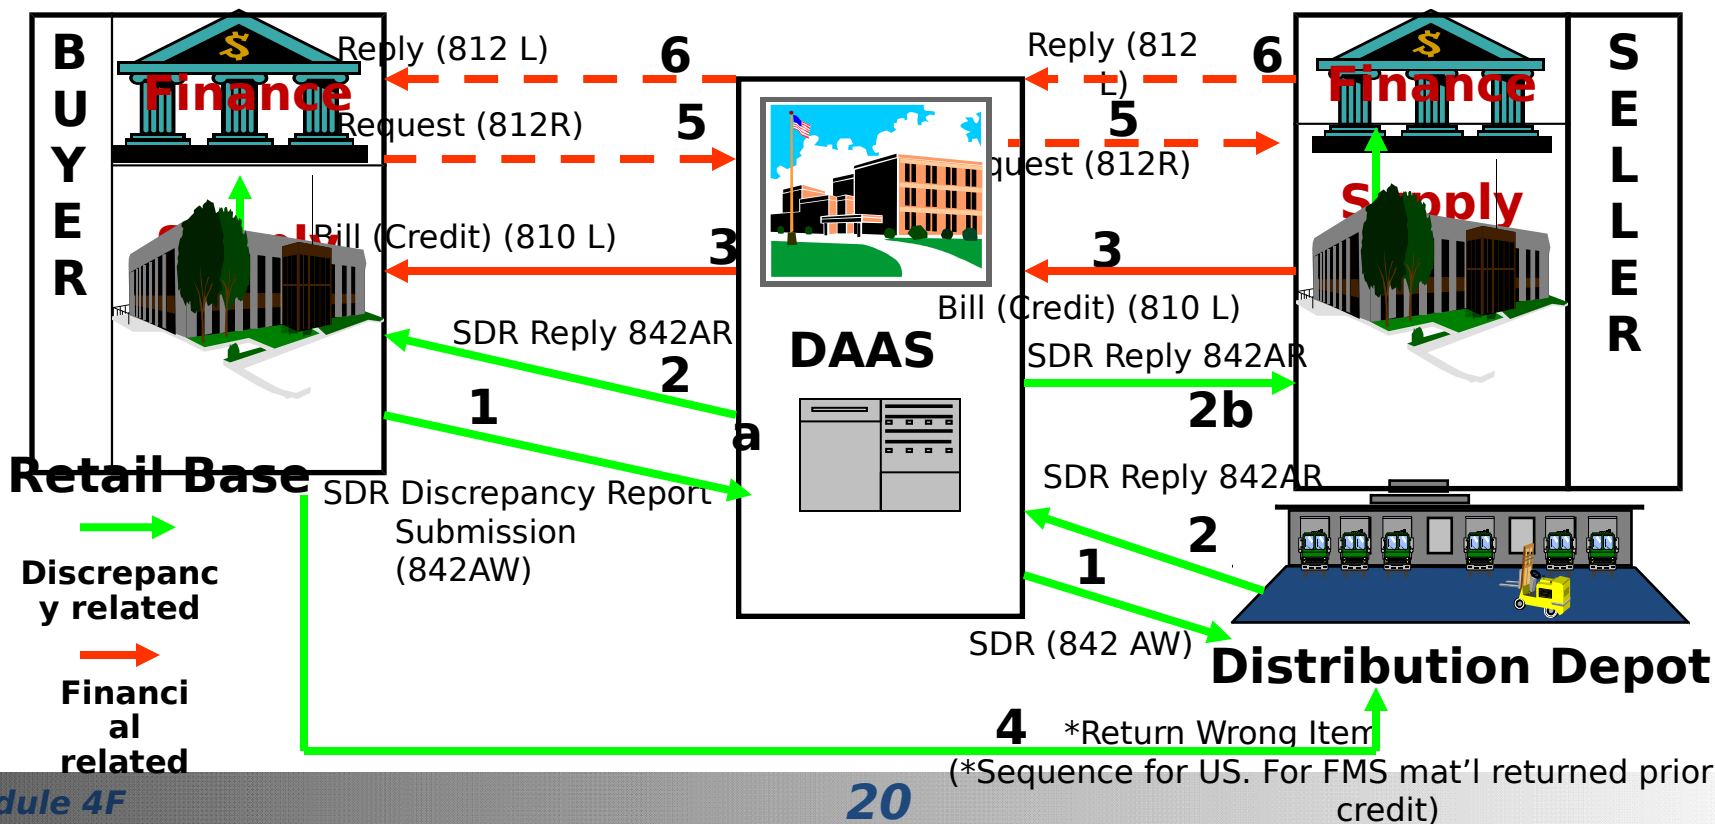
B U Y E R

Finance

Reply (812 L)

6

Request (812R)

5

Bill (Credit) (810 L)

3

SDR Reply 842AR

2

1

a

Retail Base

SDR Discrepancy Report Submission (842AW)

Discrepancy related

Financial related

DAAS

Reply (812 L)

6

5

quest (812R)

3

Bill (Credit) (810 L)

SDR Reply 842AR

2b

SDR Reply 842AR

2

1

SDR (842 AW)

Finance

Supply

S E L L E R

Distribution Depot

4 *Return Wrong Item

(*Sequence for US. For FMS mat'l returned prior credit)

dule 4F

20